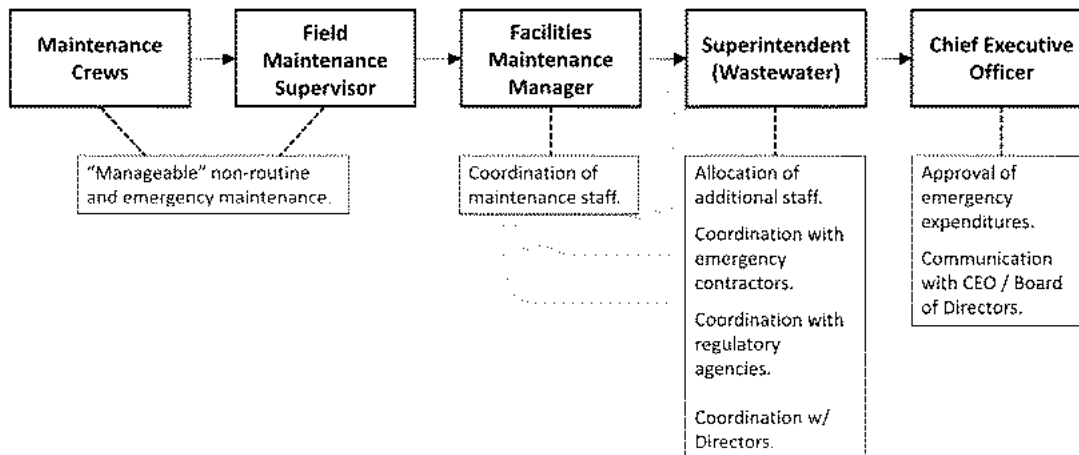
Maintenance Crews

Field Maintenance Supervisor

Facilities Maintenance Manager

Superintendent (Wastewater)

Chief Executive Officer

"Manageable" non-routine and emergency maintenance.

Coordination of maintenance staff.

Allocation of additional staff.

Coordination with emergency contractors.

Coordination with regulatory agencies.

Coordination w/ Directors.

Approval of emergency expenditures.

Communication with CEO / Board of Directors.